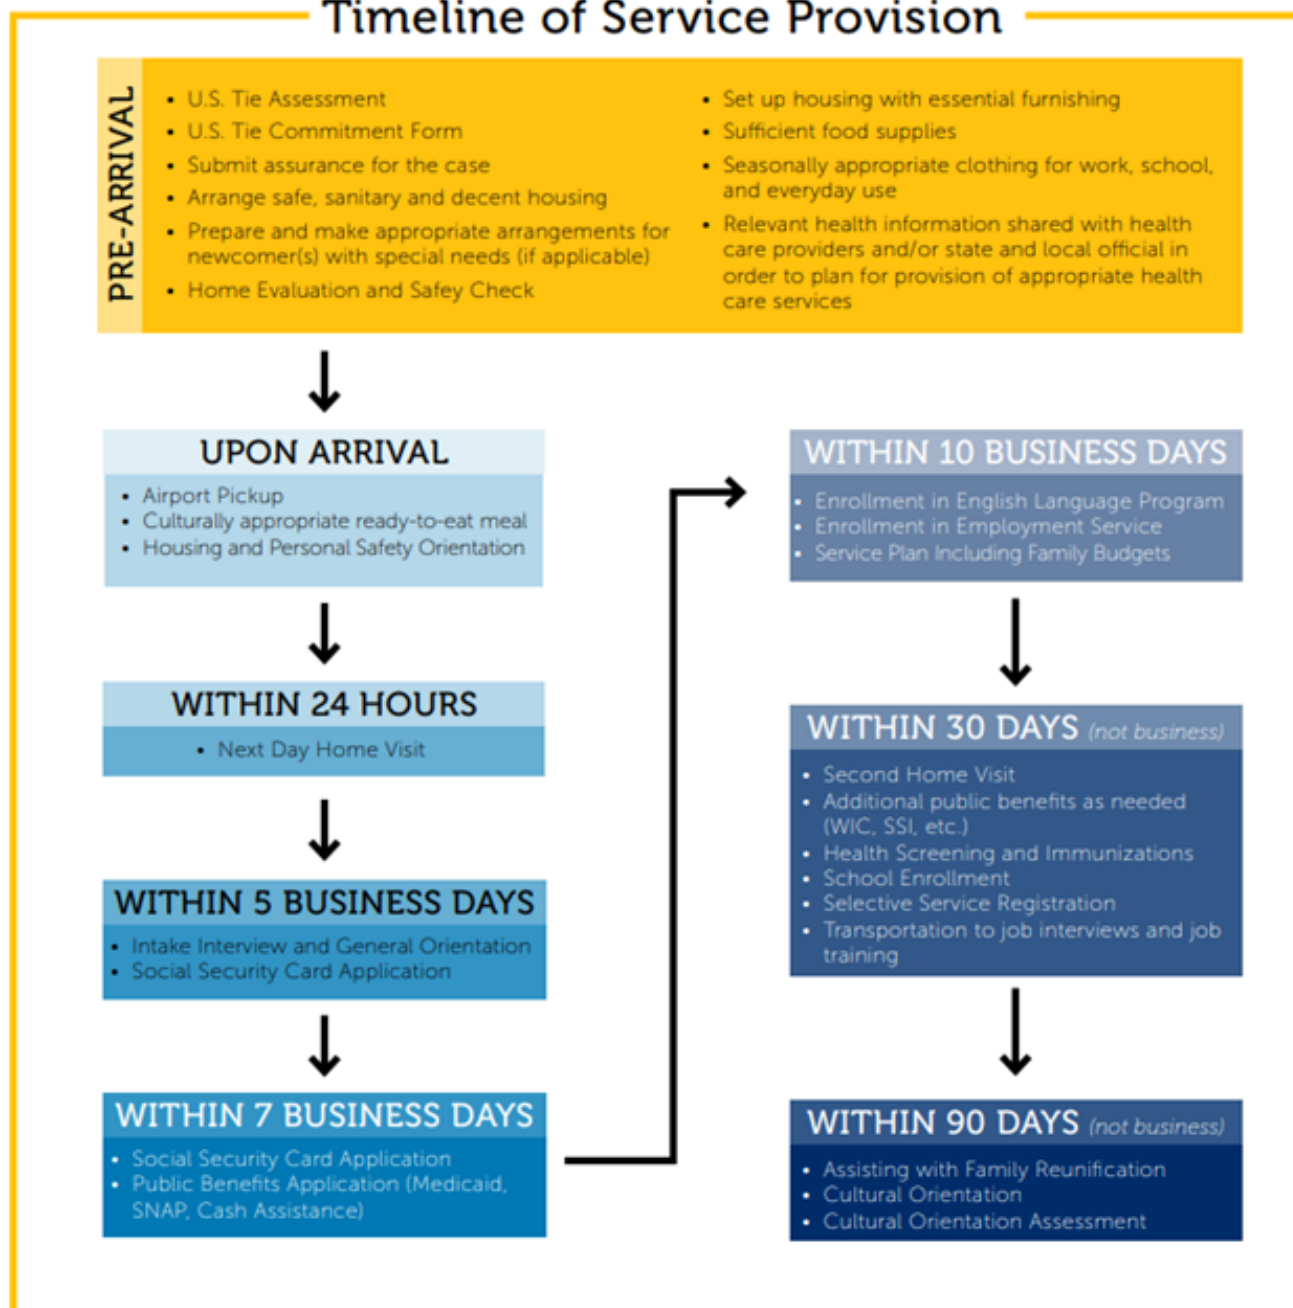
Timeline of Service Provision

PRE-ARRIVAL

• U.S. Tie Assessment
• U.S. Tie Commitment Form
• Submit assurance for the case
• Arrange safe, sanitary and decent housing
• Prepare and make appropriate arrangements for newcomer(s) with special needs (if applicable)
• Home Evaluation and Safey Check

• Set up housing with essential furnishing
• Sufficient food supplies
• Seasonally appropriate clothing for work, school, and everyday use
• Relevant health information shared with health care providers and/or state and local official in order to plan for provision of appropriate health care services

UPON ARRIVAL
• Airport Pickup
• Culturally appropriate ready-to-eat meal
• Housing and Personal Safety Orientation

WITHIN 24 HOURS
• Next Day Home Visit

WITHIN 5 BUSINESS DAYS
• Intake Interview and General Orientation
• Social Security Card Application

WITHIN 7 BUSINESS DAYS
• Social Security Card Application
• Public Benefits Application (Medicaid, SNAP, Cash Assistance)

WITHIN 10 BUSINESS DAYS
• Enrollment in English Language Program
• Enrollment in Employment Service
• Service Plan Including Family Budgets

WITHIN 30 DAYS (not business)
• Second Home Visit
• Additional public benefits as needed (WIC, SSI, etc.)
• Health Screening and Immunizations
• School Enrollment
• Selective Service Registration
• Transportation to job interviews and job training

WITHIN 90 DAYS (not business)
• Assisting with Family Reunification
• Cultural Orientation
• Cultural Orientation Assessment